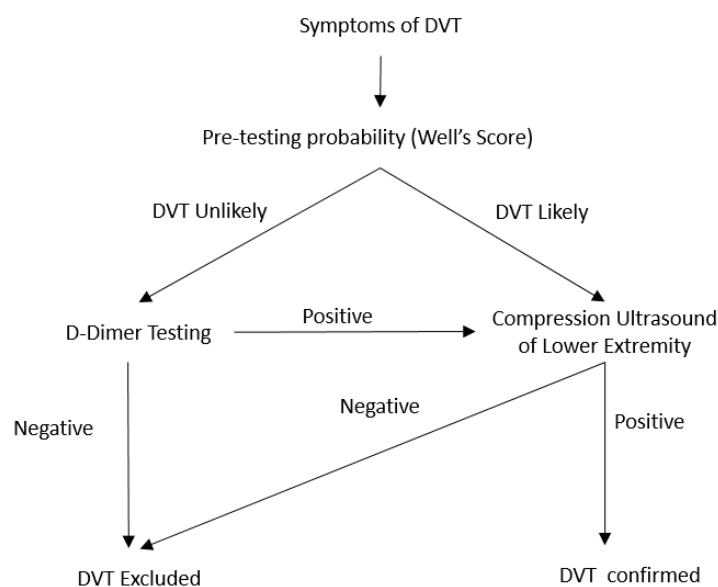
Symptoms of DVT

Pre-testing probability (Well's Score)

DVT Unlikely

DVT Likely

D-Dimer Testing

Positive

Compression Ultrasound of Lower Extremity

Negative

Negative

Positive

DVT Excluded

DVT confirmed